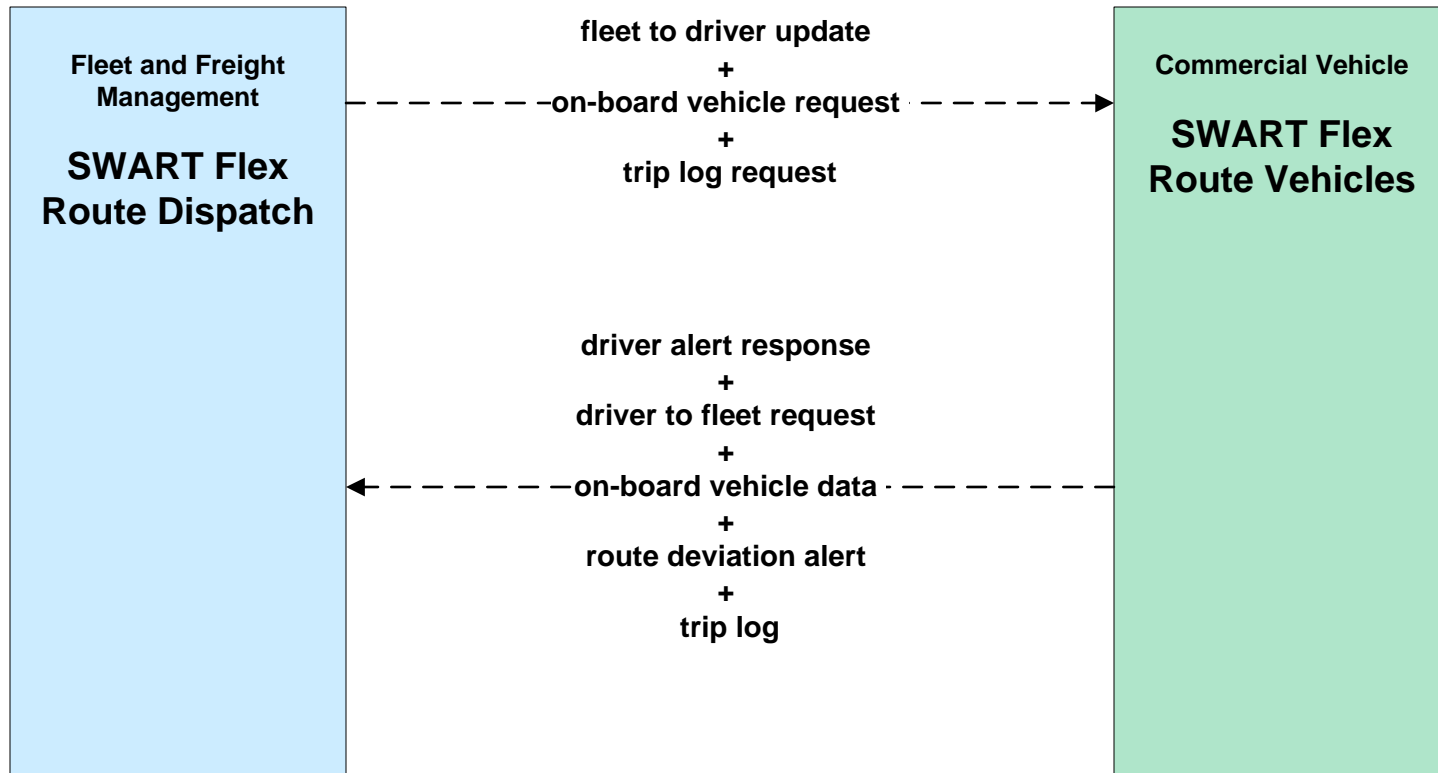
Fleet and Freight Management

SWART Flex Route Dispatch

fleet to driver update
+
on-board vehicle request
+
trip log request

Commercial Vehicle

SWART Flex Route Vehicles

driver alert response
+
driver to fleet request
+
on-board vehicle data
+
route deviation alert
+
trip log